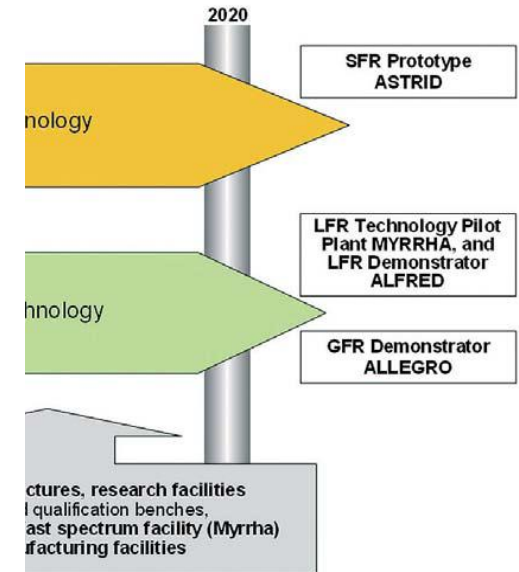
2020

nology

SFR Prototype ASTRID

LFR Technology Pilot Plant MYRRHA, and LFR Demonstrator ALFRED

hnology

GFR Demonstrator ALLEGRO

ctures, research facilities
l qualification benches,
ast spectrum facility (Myrrha)
ufacturing facilities